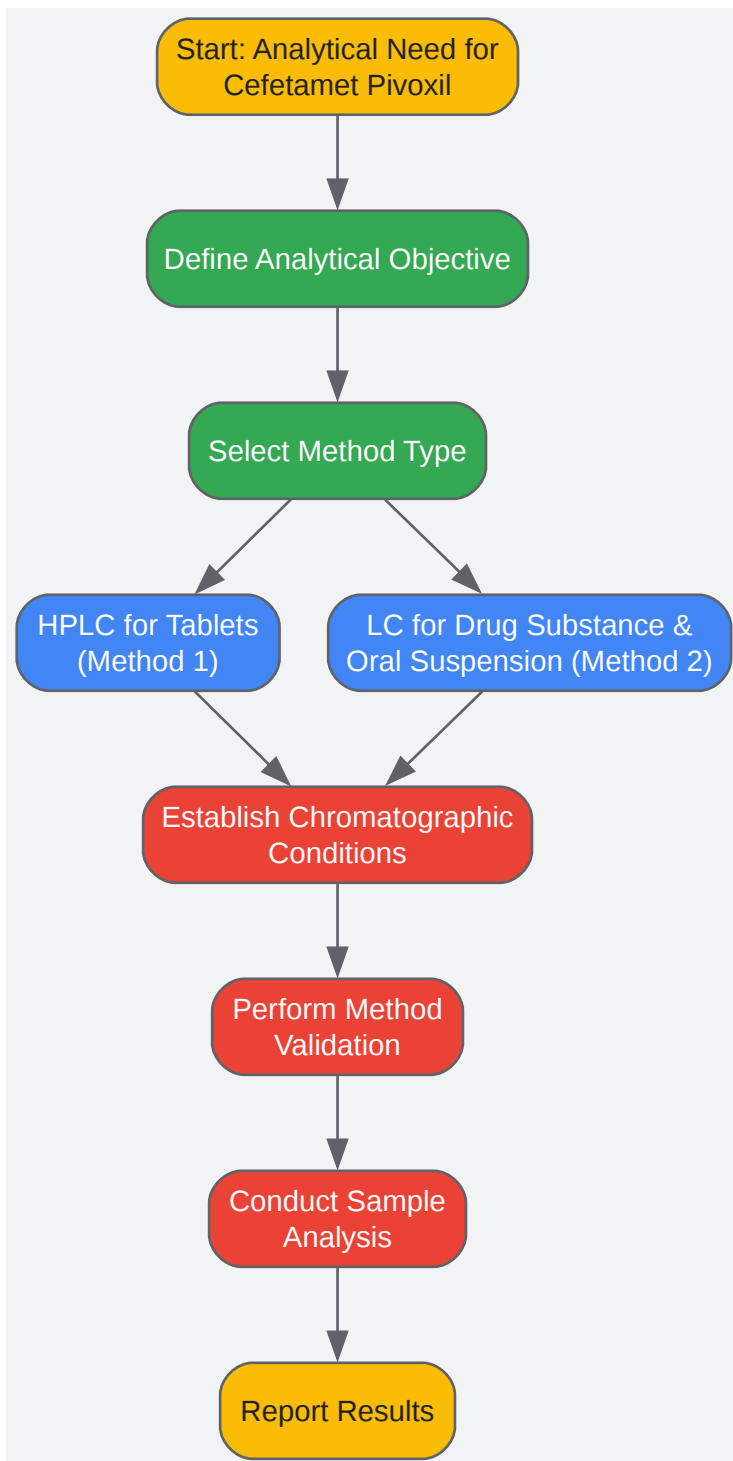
Start: Analytical Need for Cefetamet Pivoxil

Define Analytical Objective

Select Method Type

HPLC for Tablets (Method 1)

LC for Drug Substance & Oral Suspension (Method 2)

Establish Chromatographic Conditions

Perform Method Validation

Conduct Sample Analysis

Report Results